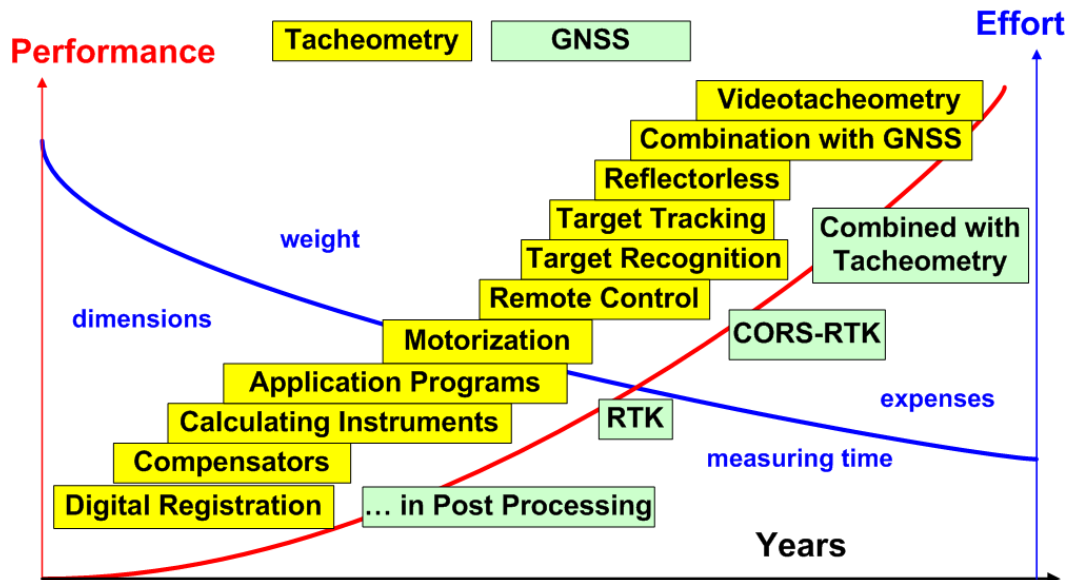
Performance

Tacheometry

GNSS

Effort

Videotacheometry

Combination with GNSS

Reflectorless

Target Tracking

Combined with Tacheometry

weight

Target Recognition

Remote Control

dimensions

CORS-RTK

Motorization

Application Programs

expenses

Calculating Instruments

RTK

Compensators

measuring time

Digital Registration

… in Post Processing

Years